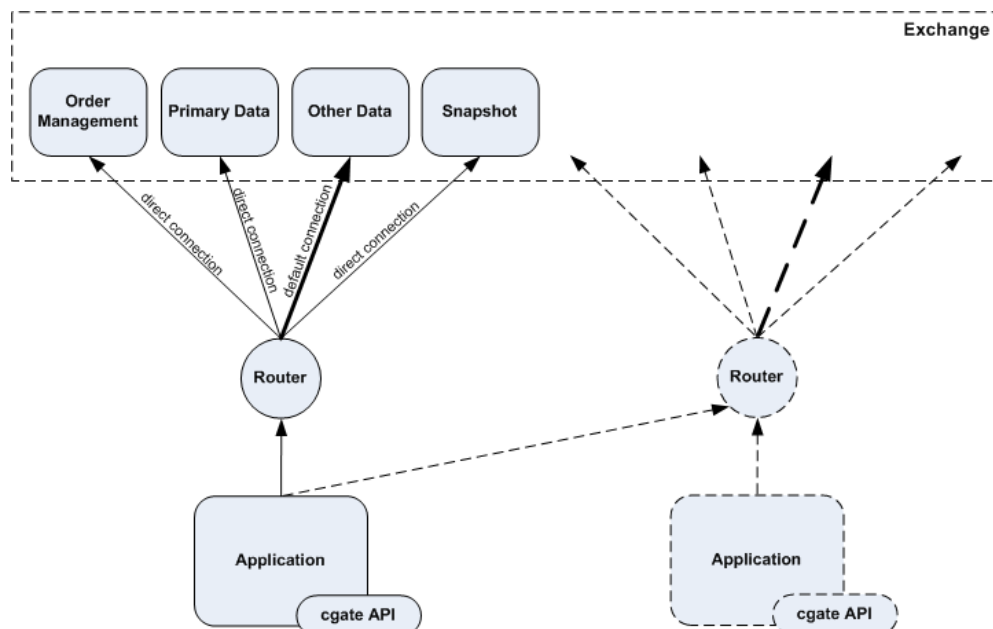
Exchange

Order Management

Primary Data

Other Data

Snapshot

direct connection

direct connection

default connection

direct connection

Router

Router

Application

cgate API

Application

cgate API